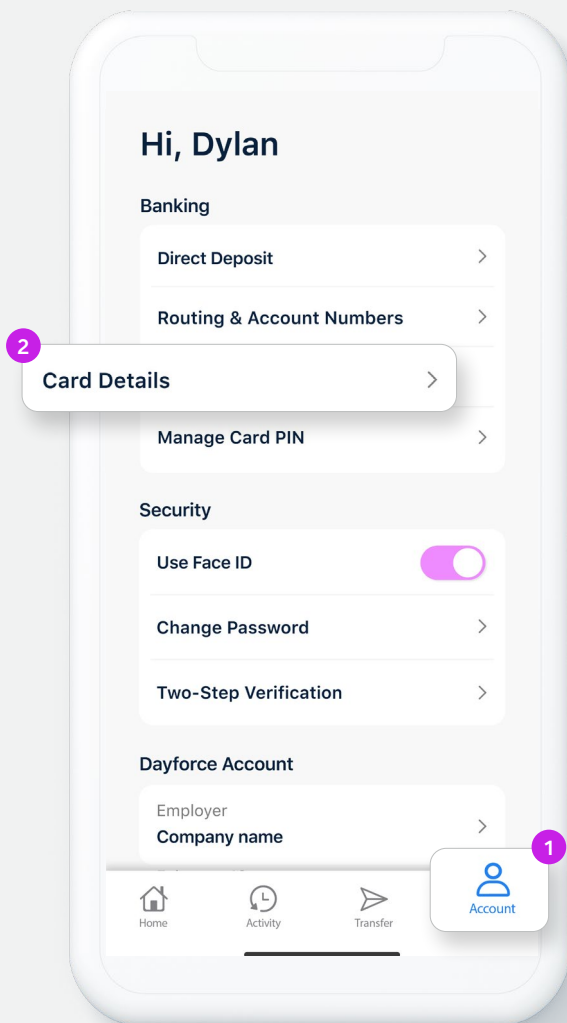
Hi, Dylan

Banking

Direct Deposit

Routing & Account Numbers

2

Card Details

Manage Card PIN

Security

Use Face ID

Change Password

Two-Step Verification

Dayforce Account

Employer
Company name

1

Home

Activity

Transfer

Account